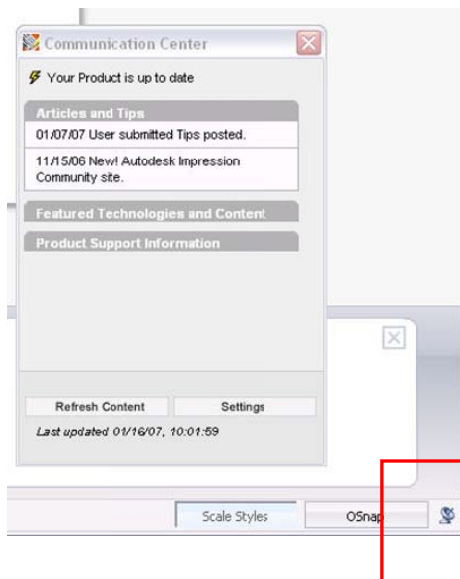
Communication Center

Your Product is up to date

Articles and Tips

01/07/07 User submitted Tips posted.

11/15/06 New! Autodesk Impression Community site.

Featured Technologies and Content

Product Support Information

Refresh Content

Settings

Last updated 01/16/07, 10:01:59

Scale Styles

OSnap